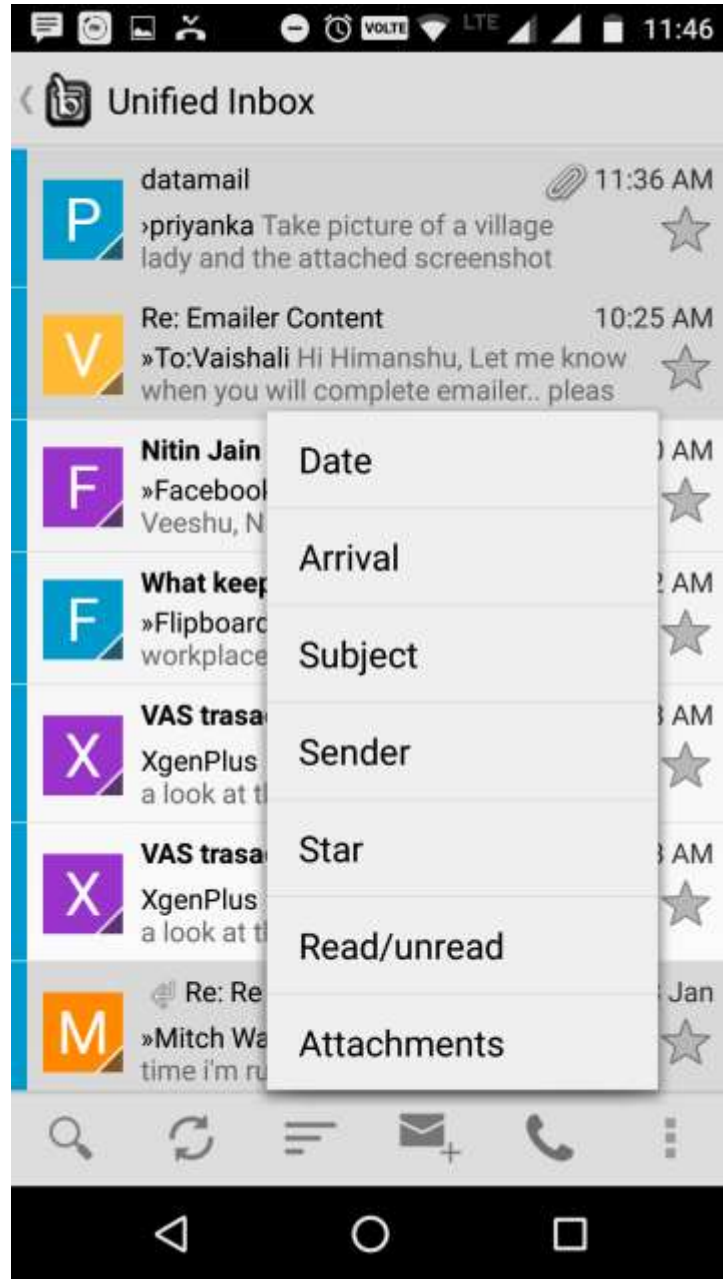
VOLTE LTE 11:46

Unified Inbox

P
datamail
11:36 AM
›priyanka Take picture of a village lady and the attached screenshot

V
Re: Emailer Content
10:25 AM
»To:Vaishali Hi Himanshu, Let me know when you will complete emailer.. pleas

F
Nitin Jain
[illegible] AM
»Facebook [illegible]
Veeshu, N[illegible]

F
What keep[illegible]
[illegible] AM
»Flipboard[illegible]
workplace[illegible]

X
VAS trasa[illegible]
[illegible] AM
XgenPlus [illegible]
a look at t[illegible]

X
VAS trasa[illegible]
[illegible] AM
XgenPlus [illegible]
a look at t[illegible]

M
Re: Re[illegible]
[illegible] Jan
»Mitch Wa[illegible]
time i'm r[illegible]

Date
Arrival
Subject
Sender
Star
Read/unread
Attachments